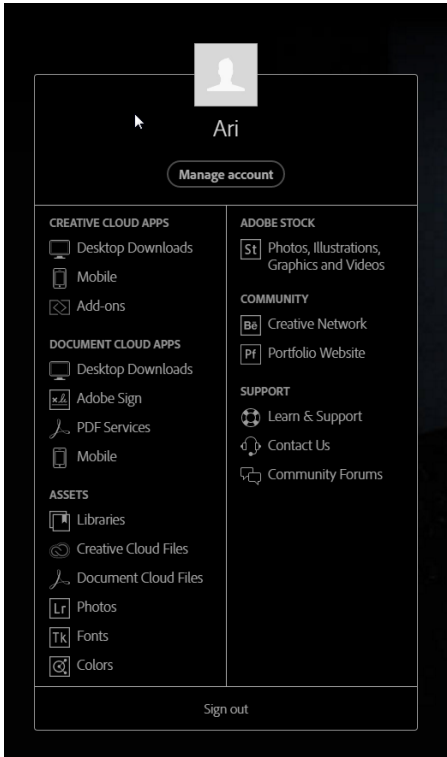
Ari

Manage account

CREATIVE CLOUD APPS
Desktop Downloads
Mobile
Add-ons

DOCUMENT CLOUD APPS
Desktop Downloads
Adobe Sign
PDF Services
Mobile

ASSETS
Libraries
Creative Cloud Files
Document Cloud Files
Lr Photos
Tk Fonts
Colors

ADOBE STOCK
St Photos, Illustrations, Graphics and Videos

COMMUNITY
Bē Creative Network
Pf Portfolio Website

SUPPORT
Learn & Support
Contact Us
Community Forums

Sign out